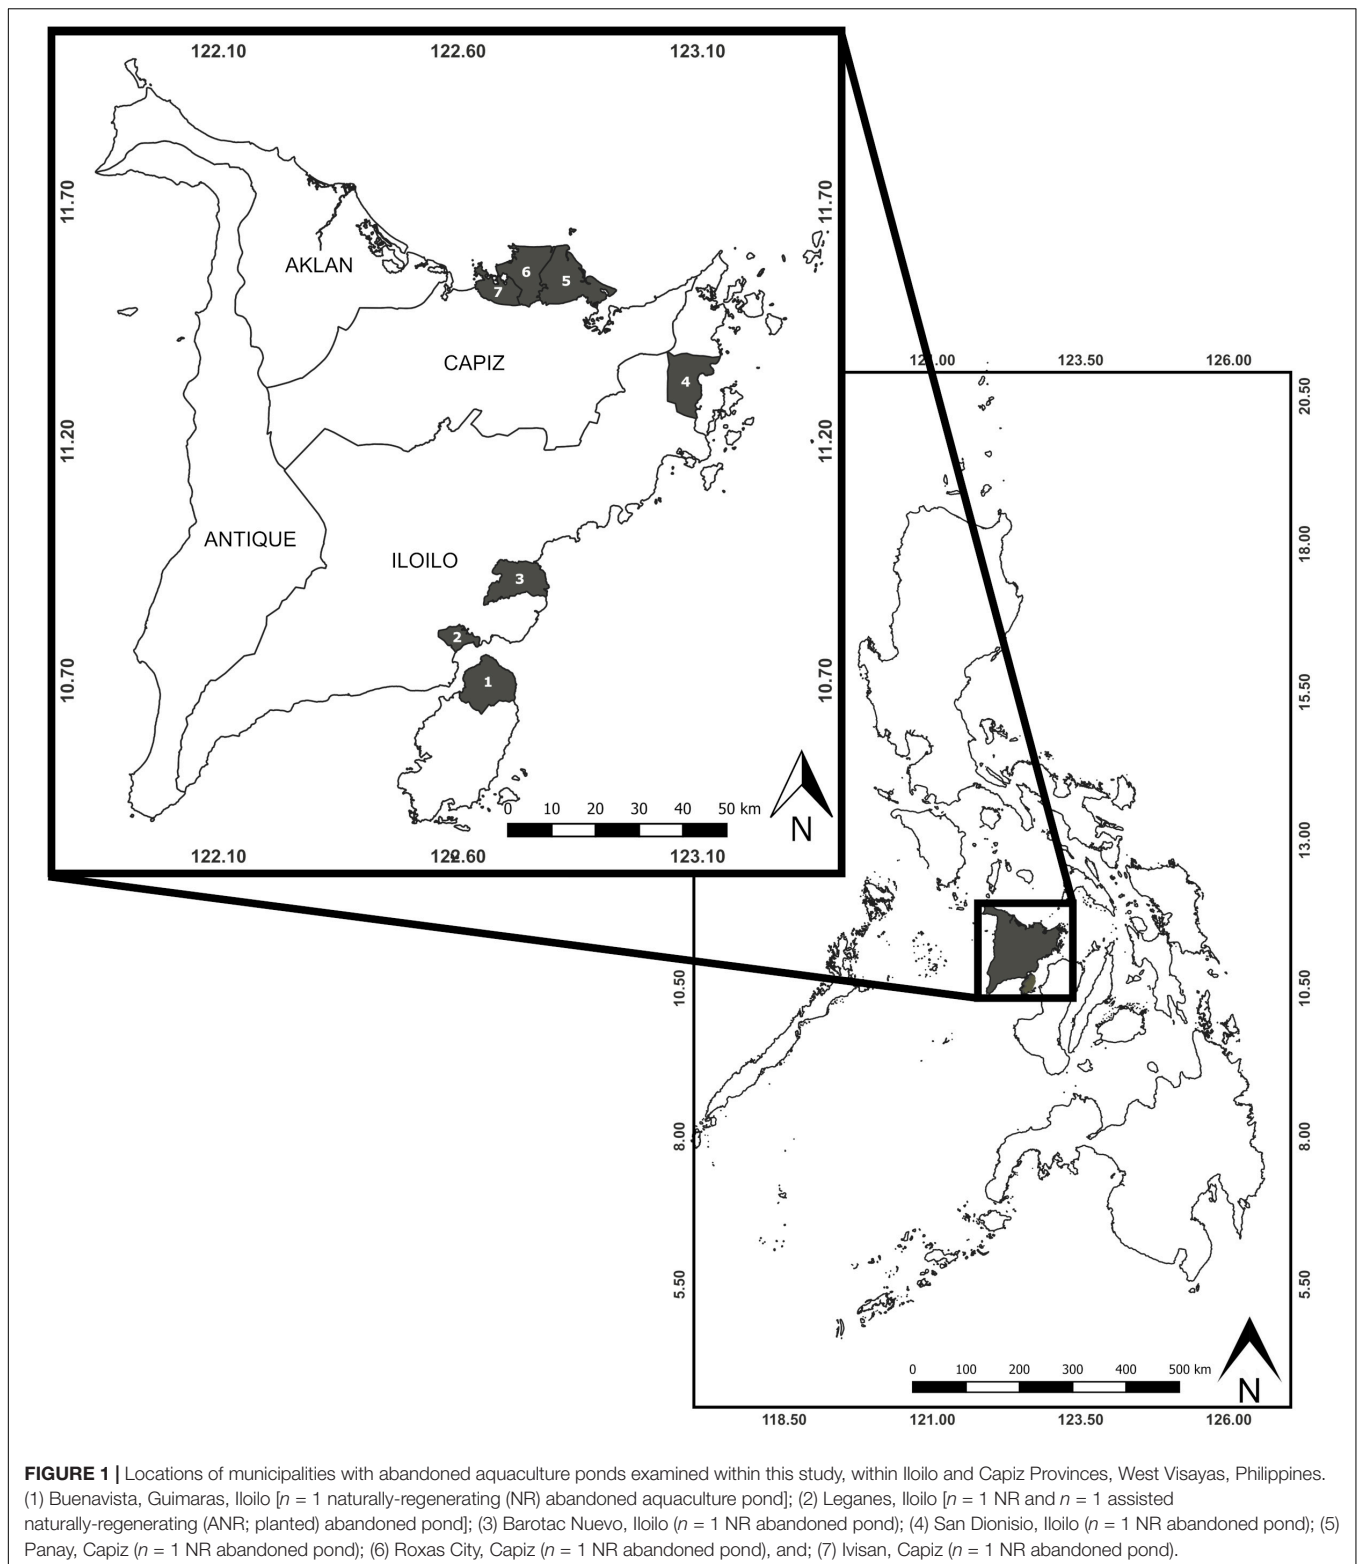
122.10 122.60 123.10

11.70 11.70

AKLAN

6 5

7

CAPIZ

4

11.20 11.20

ANTIQUE

ILOILO

3

2

10.70 10.70

1

0 10 20 30 40 50 km

N

122.10 122.60 123.10

121.00 123.50 126.00

20.50

18.00

15.50

13.00

10.50 10.50

8.00 8.00

5.50 5.50

0 100 200 300 400 500 km

N

118.50 121.00 123.50 126.00

**FIGURE 1 |** Locations of municipalities with abandoned aquaculture ponds examined within this study, within Iloilo and Capiz Provinces, West Visayas, Philippines. (1) Buenavista, Guimaras, Iloilo [$n$ = 1 naturally-regenerating (NR) abandoned aquaculture pond]; (2) Leganes, Iloilo [$n$ = 1 NR and $n$ = 1 assisted naturally-regenerating (ANR; planted) abandoned pond]; (3) Barotac Nuevo, Iloilo ($n$ = 1 NR abandoned pond); (4) San Dionisio, Iloilo ($n$ = 1 NR abandoned pond); (5) Panay, Capiz ($n$ = 1 NR abandoned pond); (6) Roxas City, Capiz ($n$ = 1 NR abandoned pond), and; (7) Ivisan, Capiz ($n$ = 1 NR abandoned pond).